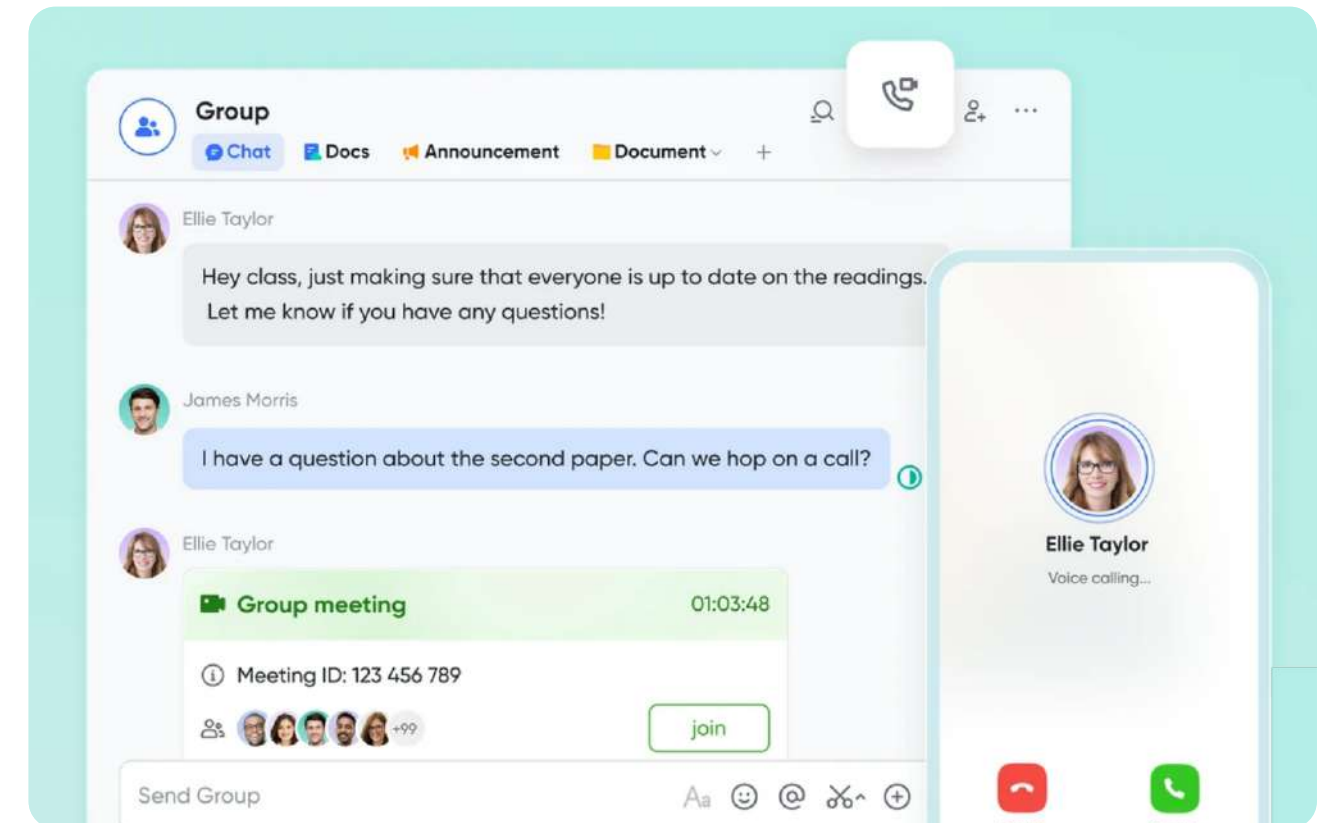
Group
Chat Docs Announcement Document +

Ellie Taylor
Hey class, just making sure that everyone is up to date on the readings. Let me know if you have any questions!

James Morris
I have a question about the second paper. Can we hop on a call?

Ellie Taylor
Group meeting 01:03:48
Meeting ID: 123 456 789
+99
join

Send Group

Ellie Taylor
Voice calling...